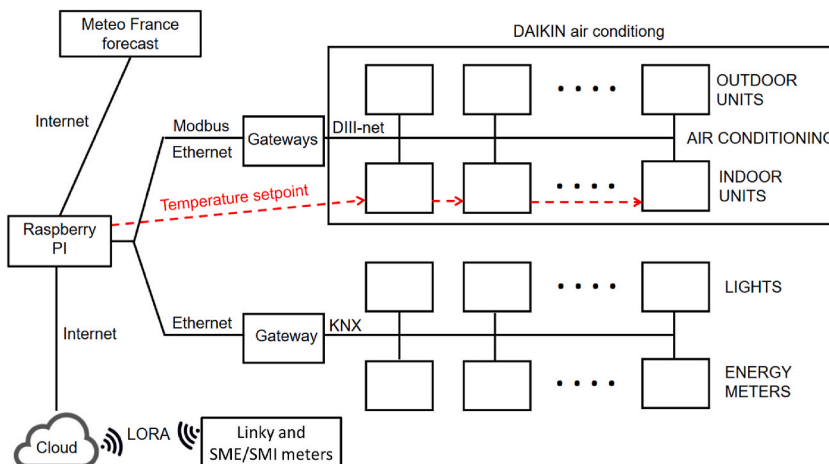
Meteo France forecast

DAIKIN air conditiong

Internet

Modbus

Ethernet

Gateways

DIII-net

OUTDOOR UNITS

AIR CONDITIONING

Temperature setpoint

INDOOR UNITS

Raspberry PI

LIGHTS

Internet

Ethernet

Gateway

KNX

ENERGY METERS

Cloud

LORA

Linky and SME/SMI meters